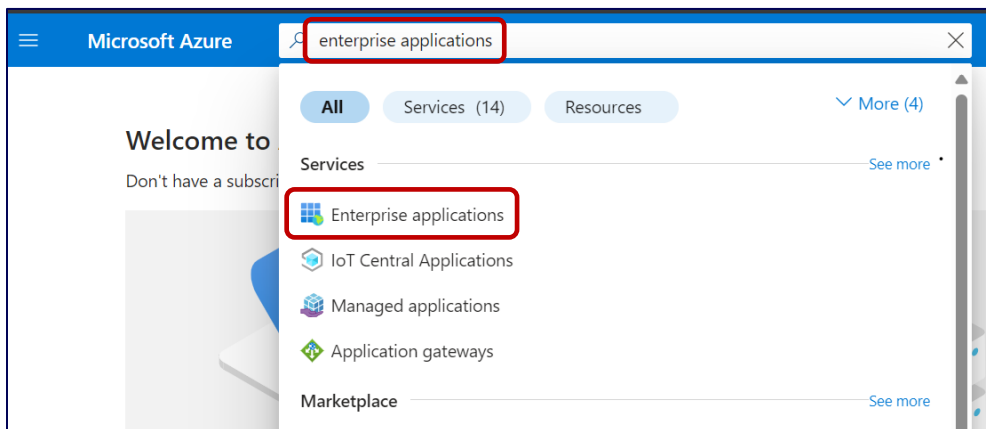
Microsoft Azure

enterprise applications

All Services (14) Resources More (4)

Welcome to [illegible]

Don't have a subscri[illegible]

Services See more

Enterprise applications

IoT Central Applications

Managed applications

Application gateways

Marketplace See more